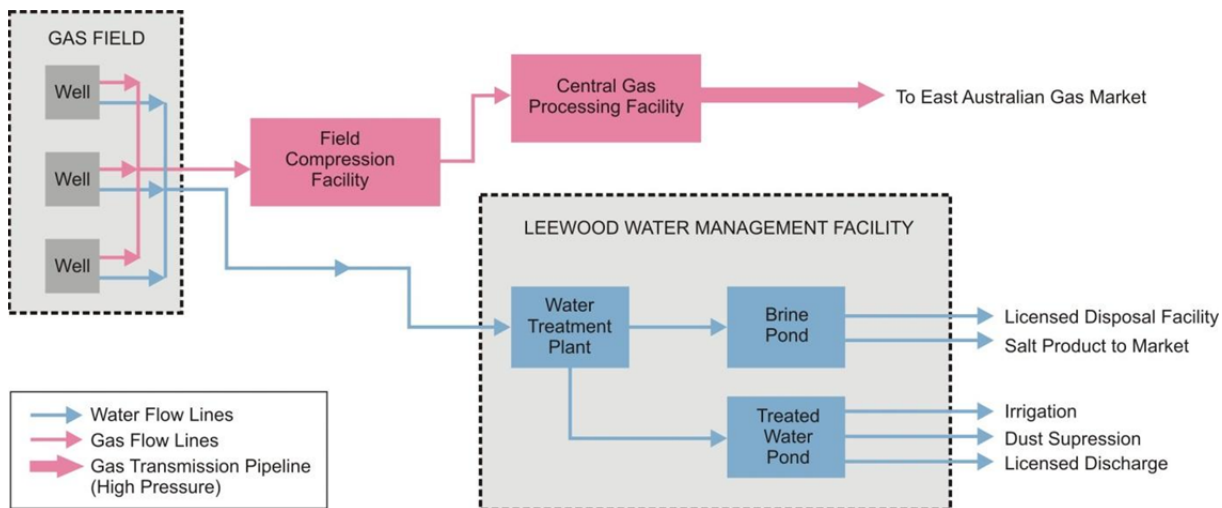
GAS FIELD

Well

Well

Well

Field Compression Facility

Central Gas Processing Facility

To East Australian Gas Market

LEEWOOD WATER MANAGEMENT FACILITY

Water Treatment Plant

Brine Pond

Licensed Disposal Facility

Salt Product to Market

Treated Water Pond

Irrigation

Dust Supression

Licensed Discharge

Water Flow Lines

Gas Flow Lines

Gas Transmission Pipeline (High Pressure)